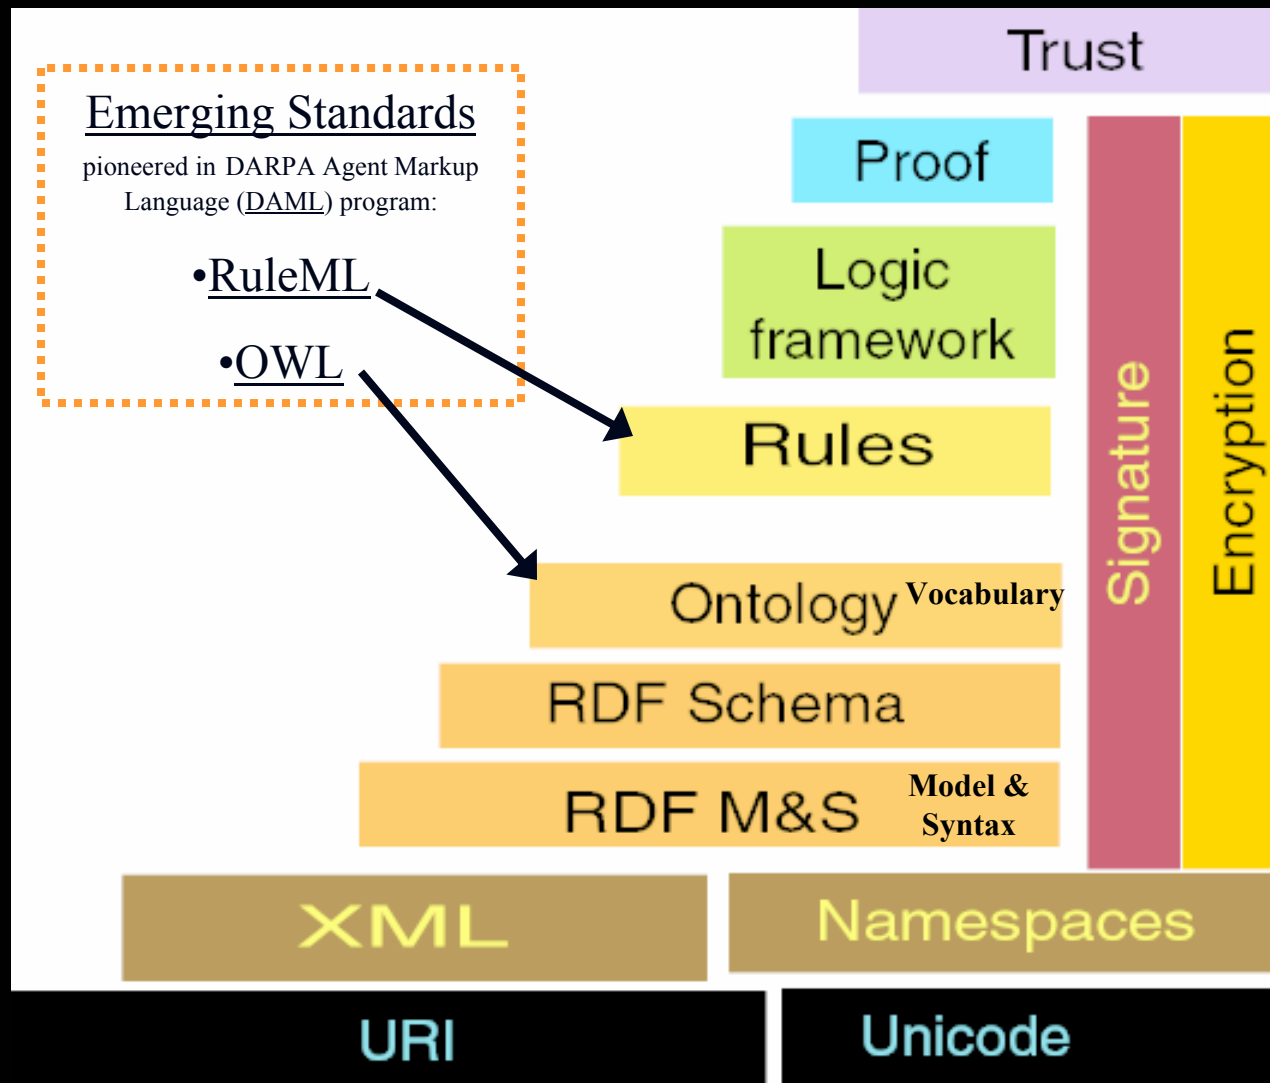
Emerging Standards
pioneered in DARPA Agent Markup Language (DAML) program:

•RuleML

•OWL

Trust

Proof

Logic framework

Rules

Ontology Vocabulary

RDF Schema

RDF M&S Model & Syntax

Signature

Encryption

XML

Namespaces

URI

Unicode